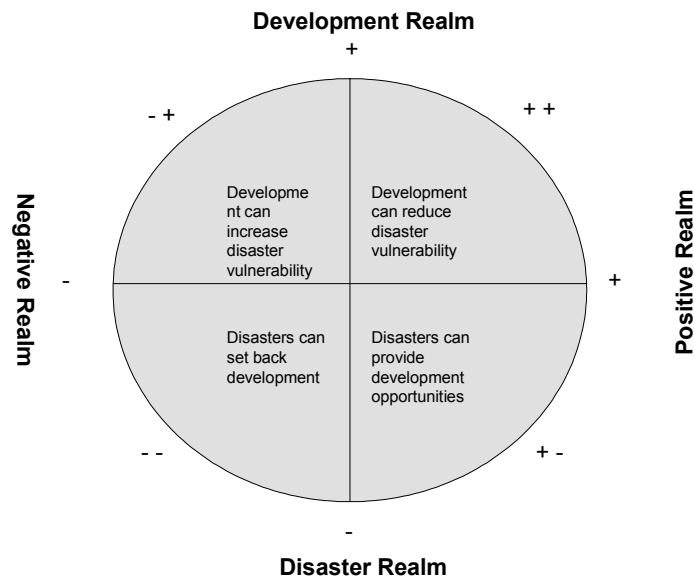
Development Realm

+

- +

+ +

Negative Realm

Positive Realm

Developme nt can increase disaster vulnerability

Development can reduce disaster vulnerability

-

+

Disasters can set back development

Disasters can provide development opportunities

- -

+ -

-

Disaster Realm